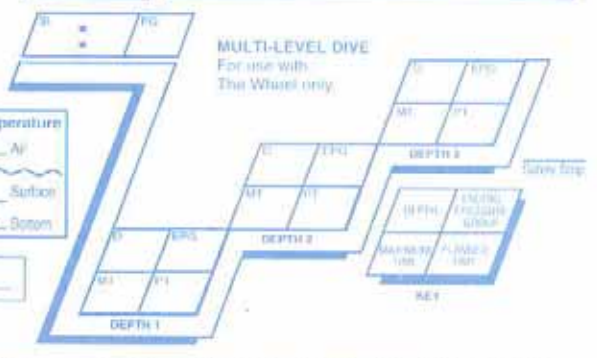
SI
PG

MULTI-LEVEL DIVE
For use with
The Wheel only

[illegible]perature
Air
Surface
Bottom

D
EPG
MT
PT
DEPTH 3

Safety Stop

D
EPG
MT
PT
DEPTH 2

DEPTH
ENDING PRESSURE GROUP
MAXIMUM TIME
PLANNED TIME
KEY

D
EPG
MT
PT
DEPTH 1